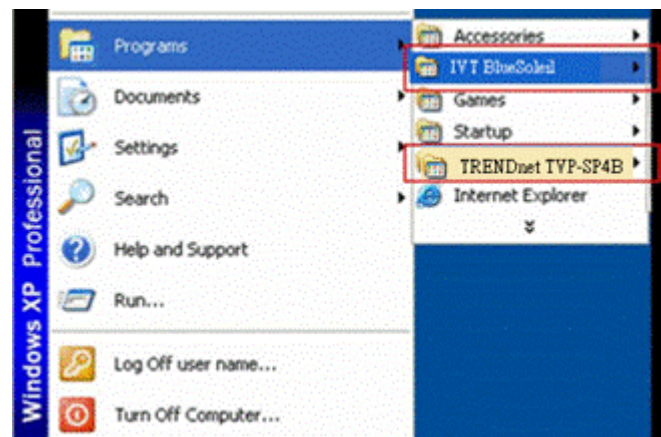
Windows XP Professional

Programs
Documents
Settings
Search
Help and Support
Run...
Log Off user name...
Turn Off Computer...

Accessories
IVT BlueSoleil
Games
Startup
TRENDnet TVP-SP4B
Internet Explorer